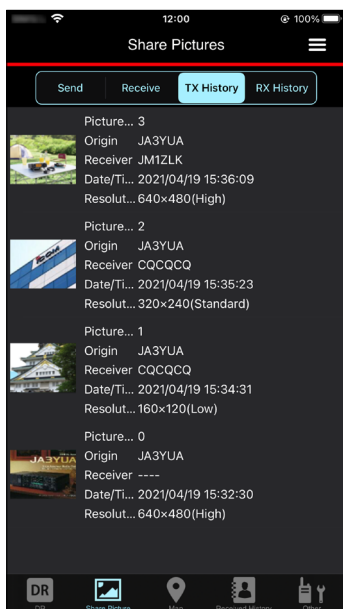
12:00 100%

Share Pictures

Send Receive TX History RX History

Picture... 3
Origin JA3YUA
Receiver JM1ZLK
Date/Ti... 2021/04/19 15:36:09
Resolut... 640×480(High)

Picture... 2
Origin JA3YUA
Receiver CQCQCQ
Date/Ti... 2021/04/19 15:35:23
Resolut... 320×240(Standard)

Picture... 1
Origin JA3YUA
Receiver CQCQCQ
Date/Ti... 2021/04/19 15:34:31
Resolut... 160×120(Low)

JA3YUA
Picture... 0
Origin JA3YUA
Receiver ----
Date/Ti... 2021/04/19 15:32:30
Resolut... 640×480(High)

DR
DR Share Picture Map Received History Other